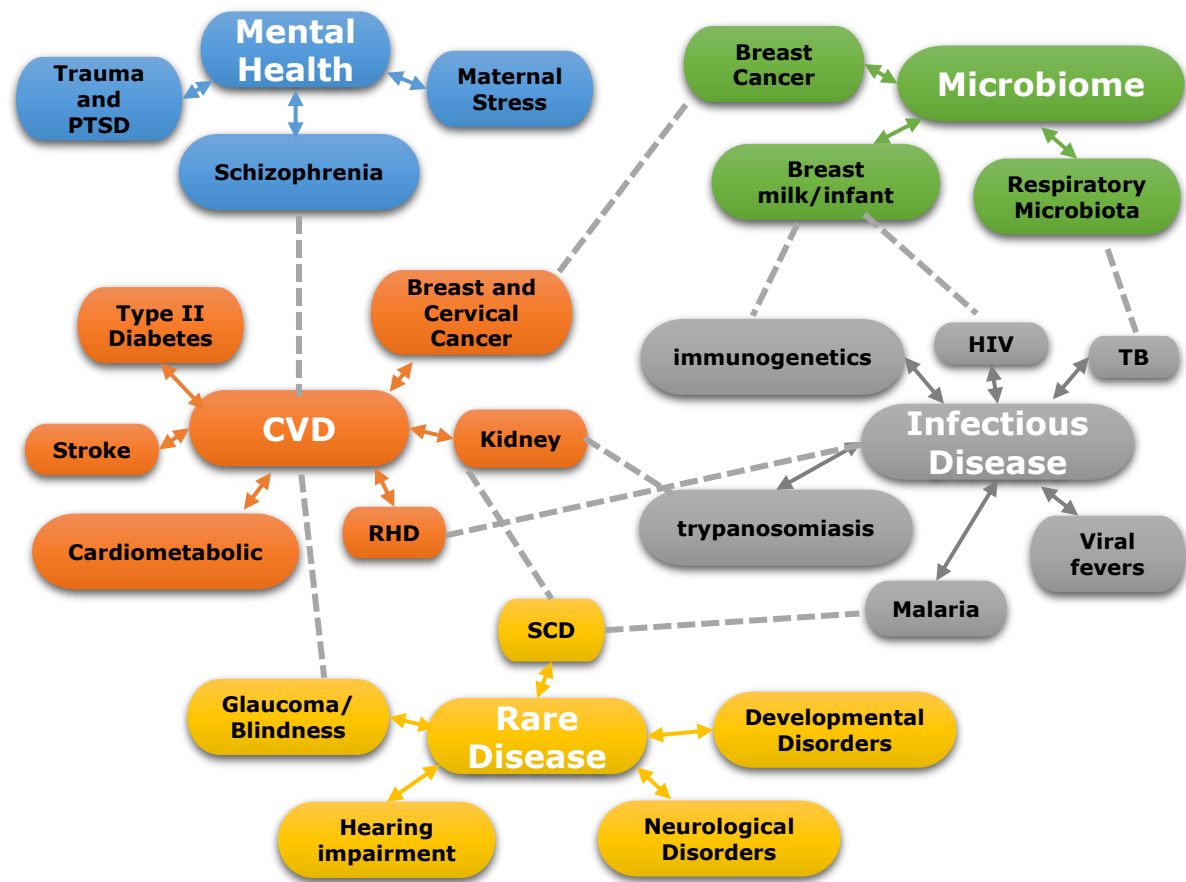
Mental Health

Trauma and PTSD

Maternal Stress

Schizophrenia

Breast Cancer

Microbiome

Breast milk/infant

Respiratory Microbiota

Type II Diabetes

Breast and Cervical Cancer

immunogenetics

HIV

TB

CVD

Stroke

Kidney

Infectious Disease

Cardiometabolic

RHD

trypanosomiasis

Viral fevers

Malaria

SCD

Glaucoma/ Blindness

Rare Disease

Developmental Disorders

Hearing impairment

Neurological Disorders